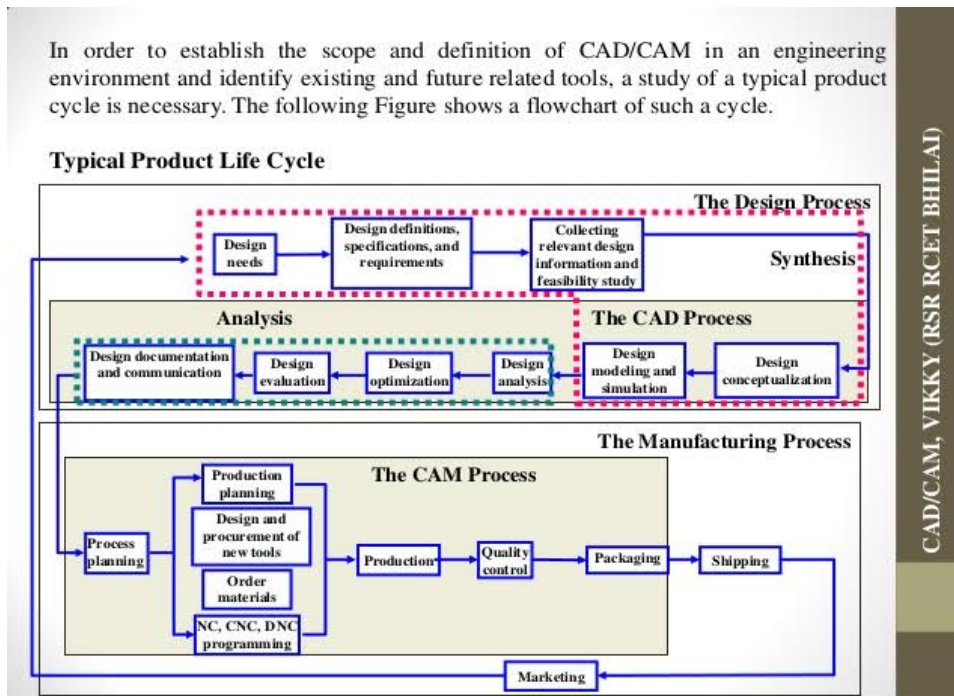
In order to establish the scope and definition of CAD/CAM in an engineering environment and identify existing and future related tools, a study of a typical product cycle is necessary. The following Figure shows a flowchart of such a cycle.

Typical Product Life Cycle

The Design Process

Design needs

Design definitions, specifications, and requirements

Collecting relevant design information and feasibility study

Synthesis

Analysis

The CAD Process

Design documentation and communication

Design evaluation

Design optimization

Design analysis

Design modeling and simulation

Design conceptualization

The Manufacturing Process

The CAM Process

Production planning

Design and procurement of new tools

Order materials

NC, CNC, DNC programming

Process planning

Production

Quality control

Packaging

Shipping

Marketing

CAD/CAM, VIKKY (RSR RCET BHILAI)